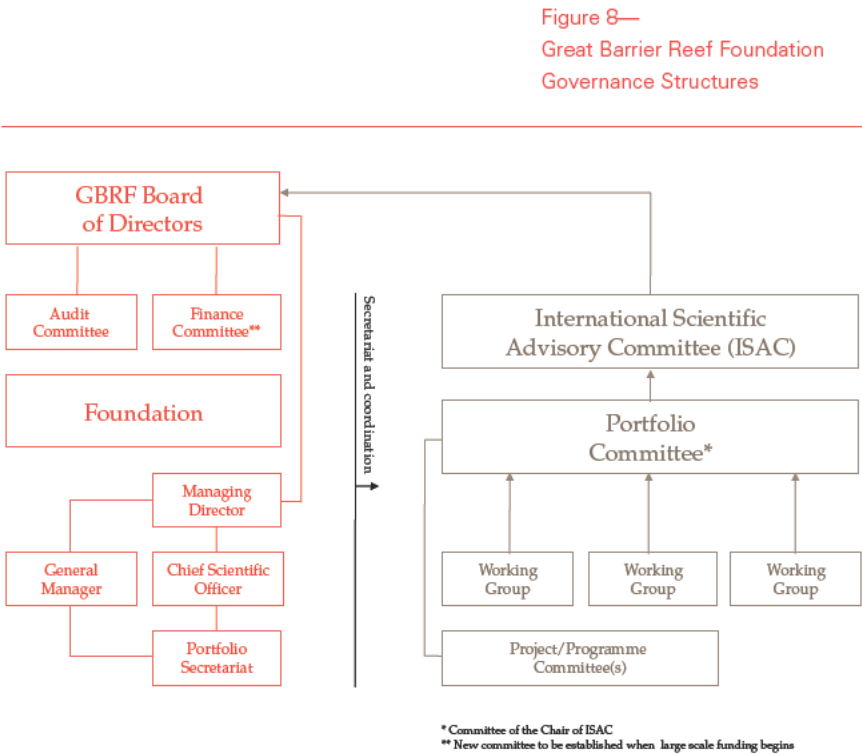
Figure 8—
Great Barrier Reef Foundation
Governance Structures

GBRF Board of Directors

Audit Committee

Finance Committee**

Foundation

Managing Director

General Manager

Chief Scientific Officer

Portfolio Secretariat

Secretariat and coordination

International Scientific Advisory Committee (ISAC)

Portfolio Committee*

Working Group

Working Group

Working Group

Project/Programme Committee(s)

* Committee of the Chair of ISAC
** New committee to be established when large scale funding begins